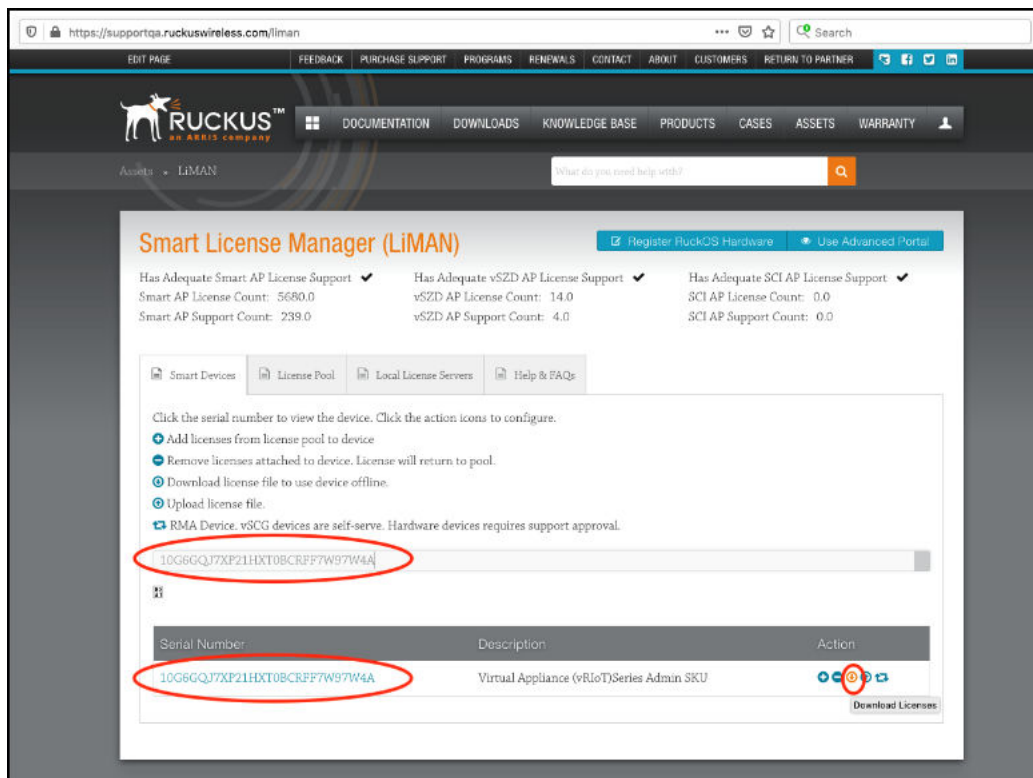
https://supportqa.ruckuswireless.com/liman

Search

EDIT PAGE

FEEDBACK PURCHASE SUPPORT PROGRAMS RENEWALS CONTACT ABOUT CUSTOMERS RETURN TO PARTNER

RUCKUS™ an ARRIS company

DOCUMENTATION DOWNLOADS KNOWLEDGE BASE PRODUCTS CASES ASSETS WARRANTY

Assets • LiMAN

What do you need help with?

Smart License Manager (LiMAN)

Register RuckOS Hardware

Use Advanced Portal

Has Adequate Smart AP License Support ✔
Smart AP License Count: 5680.0
Smart AP Support Count: 239.0

Has Adequate vSZD AP License Support ✔
vSZD AP License Count: 14.0
vSZD AP Support Count: 4.0

Has Adequate SCI AP License Support ✔
SCI AP License Count: 0.0
SCI AP Support Count: 0.0

Smart Devices | License Pool | Local License Servers | Help & FAQs

Click the serial number to view the device. Click the action icons to configure.
Add licenses from license pool to device
Remove licenses attached to device. License will return to pool.
Download license file to use device offline.
Upload license file.
RMA Device. vSCG devices are self-serve. Hardware devices requires support approval.

10G6GQJ7XP21HXT0BCRFF7W97W4A

| Serial Number | Description | Action |
|---|---|---|
| 10G6GQJ7XP21HXT0BCRFF7W97W4A | Virtual Appliance (vRIoT)Series Admin SKU | |

Download Licenses